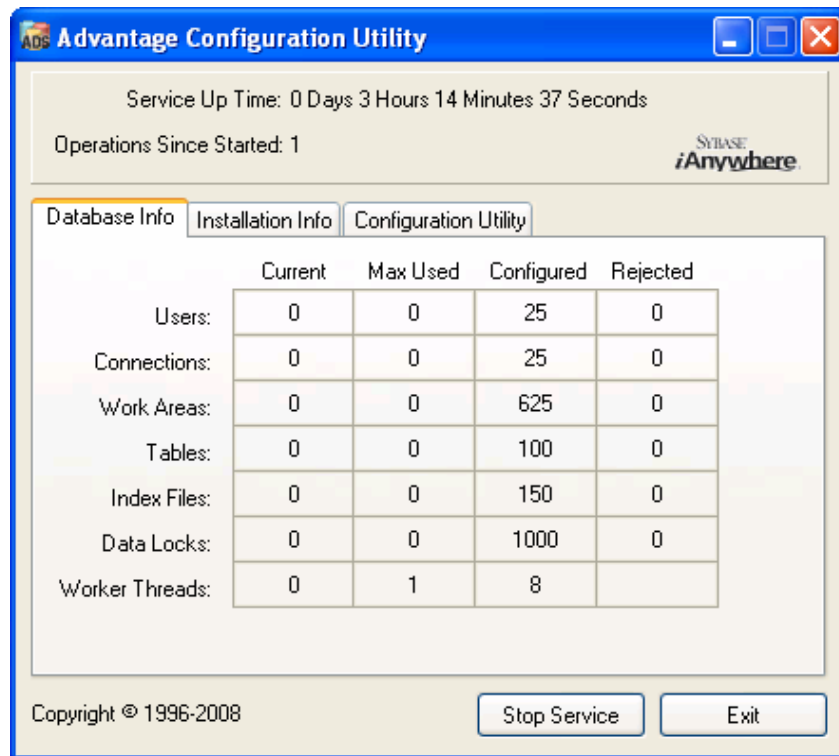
ADS Advantage Configuration Utility

Service Up Time: 0 Days 3 Hours 14 Minutes 37 Seconds

Operations Since Started: 1

SYBASE iAnywhere

Database Info | Installation Info | Configuration Utility

| | Current | Max Used | Configured | Rejected |
|---|---|---|---|---|
| Users: | 0 | 0 | 25 | 0 |
| Connections: | 0 | 0 | 25 | 0 |
| Work Areas: | 0 | 0 | 625 | 0 |
| Tables: | 0 | 0 | 100 | 0 |
| Index Files: | 0 | 0 | 150 | 0 |
| Data Locks: | 0 | 0 | 1000 | 0 |
| Worker Threads: | 0 | 1 | 8 | |

Copyright © 1996-2008

Stop Service

Exit